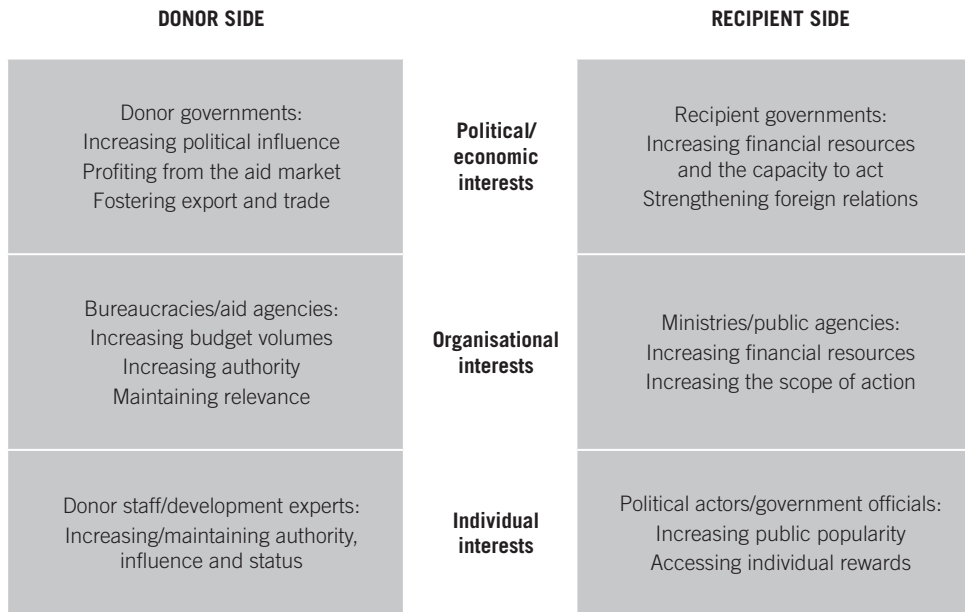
| DONOR SIDE | | RECIPIENT SIDE |
|---|---|---|
| Donor governments: Increasing political influence Profiting from the aid market Fostering export and trade | **Political/ economic interests** | Recipient governments: Increasing financial resources and the capacity to act Strengthening foreign relations |
| Bureaucracies/aid agencies: Increasing budget volumes Increasing authority Maintaining relevance | **Organisational interests** | Ministries/public agencies: Increasing financial resources Increasing the scope of action |
| Donor staff/development experts: Increasing/maintaining authority, influence and status | **Individual interests** | Political actors/government officials: Increasing public popularity Accessing individual rewards |